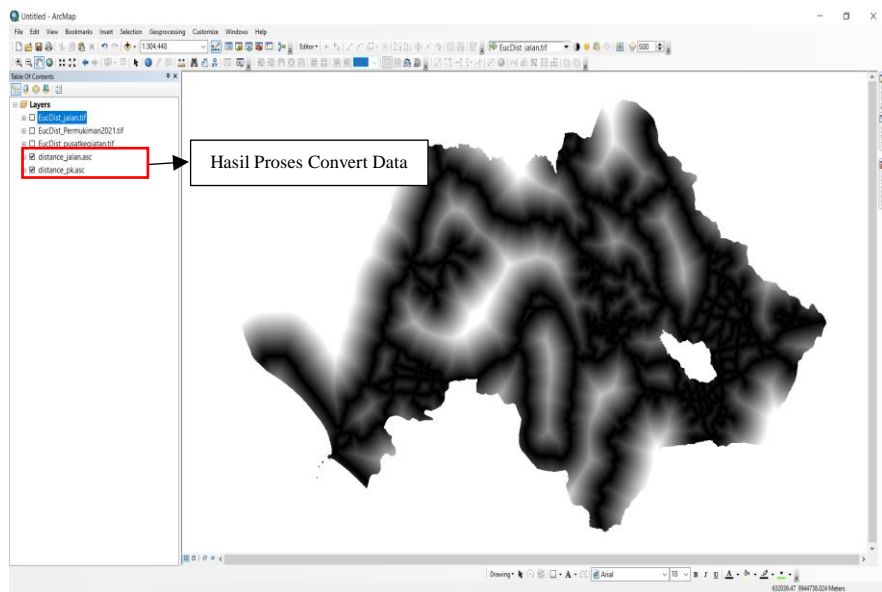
Untitled - ArcMap

File Edit View Bookmarks Insert Selection Geoprocessing Customize Windows Help

1:304.448

Editor

EucDist jalan.tif

500

Table Of Contents

Layers

EucDist_jalan.tif

EucDist_Permukiman2021.tif

EucDist_pusatkegiatan.tif

distance_jalan.asc

distance_pk.asc

Hasil Proses Convert Data

Drawing

Arial

10

B I U A

632039.47 9944738.024 Meters